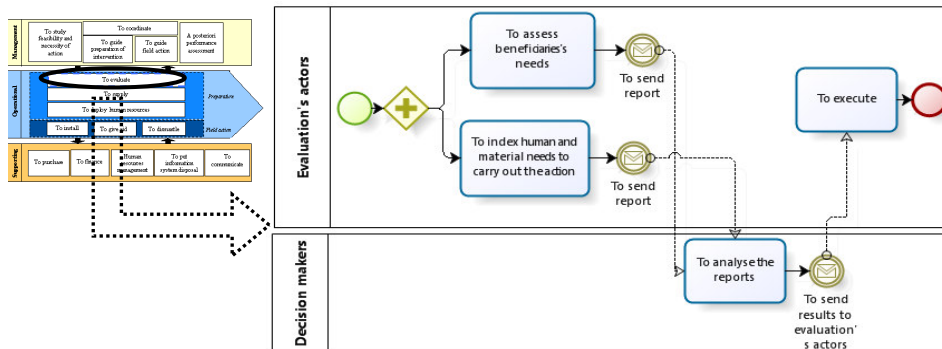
Management

To study feasibility and necessity of action

To coordinate

To guide preparation of intervention

To guide field action

A posteriori performance assessment

Operational

To evaluate

To supply

To employ human resources

Preparation

To install

To give aid

To dismantle

Field action

Supporting

To purchase

To finance

Human resources management

To put information system disposal

To communicate

Evaluation's actors

To assess beneficiaries's needs

To send report

To index human and material needs to carry out the action

To send report

To execute

Decision makers

To analyse the reports

To send results to evaluation's actors